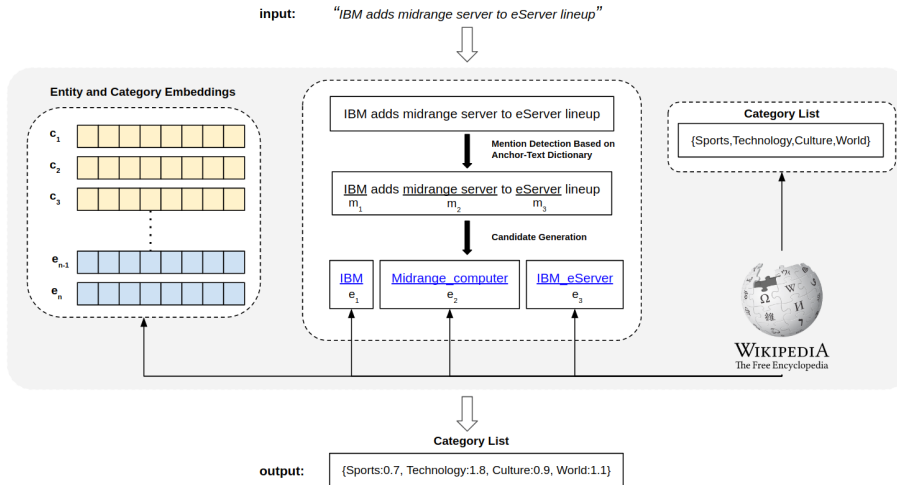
input: "IBM adds midrange server to eServer lineup"

Entity and Category Embeddings

$c_1$
$c_2$
$c_3$
$e_{n-1}$
$e_n$

IBM adds midrange server to eServer lineup

Mention Detection Based on Anchor-Text Dictionary

IBM adds midrange server to eServer lineup
$m_1$ $m_2$ $m_3$

Candidate Generation

IBM
$e_1$
Midrange_computer
$e_2$
IBM_eServer
$e_3$

Category List

{Sports,Technology,Culture,World}

WIKIPEDIA
The Free Encyclopedia

Category List

output: {Sports:0.7, Technology:1.8, Culture:0.9, World:1.1}